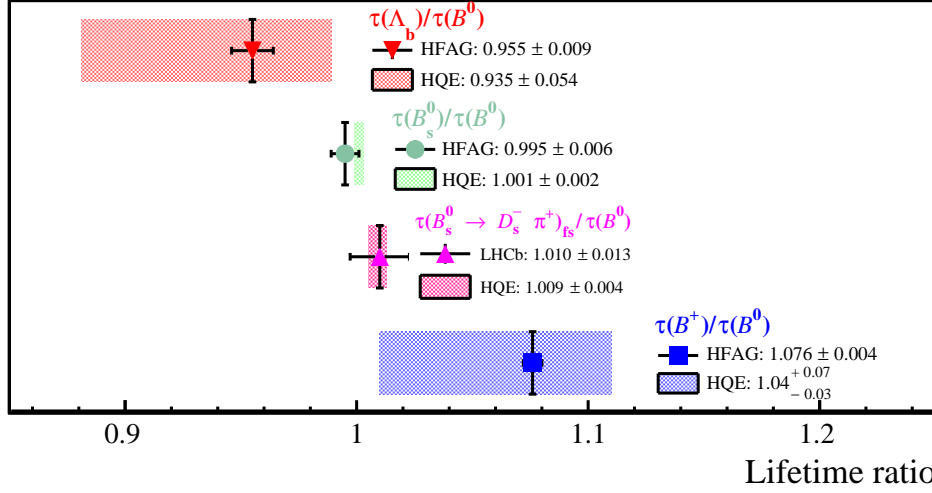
$\tau(\Lambda_b)/\tau(B^0)$

HFAG: $0.955 \pm 0.009$

HQE: $0.935 \pm 0.054$

$\tau(B_s^0)/\tau(B^0)$

HFAG: $0.995 \pm 0.006$

HQE: $1.001 \pm 0.002$

$\tau(B_s^0 \rightarrow D_s^- \pi^+)_{fs}/\tau(B^0)$

LHCb: $1.010 \pm 0.013$

HQE: $1.009 \pm 0.004$

$\tau(B^+)/\tau(B^0)$

HFAG: $1.076 \pm 0.004$

HQE: $1.04^{+0.07}_{-0.03}$

0.9

1

1.1

1.2

Lifetime ratio